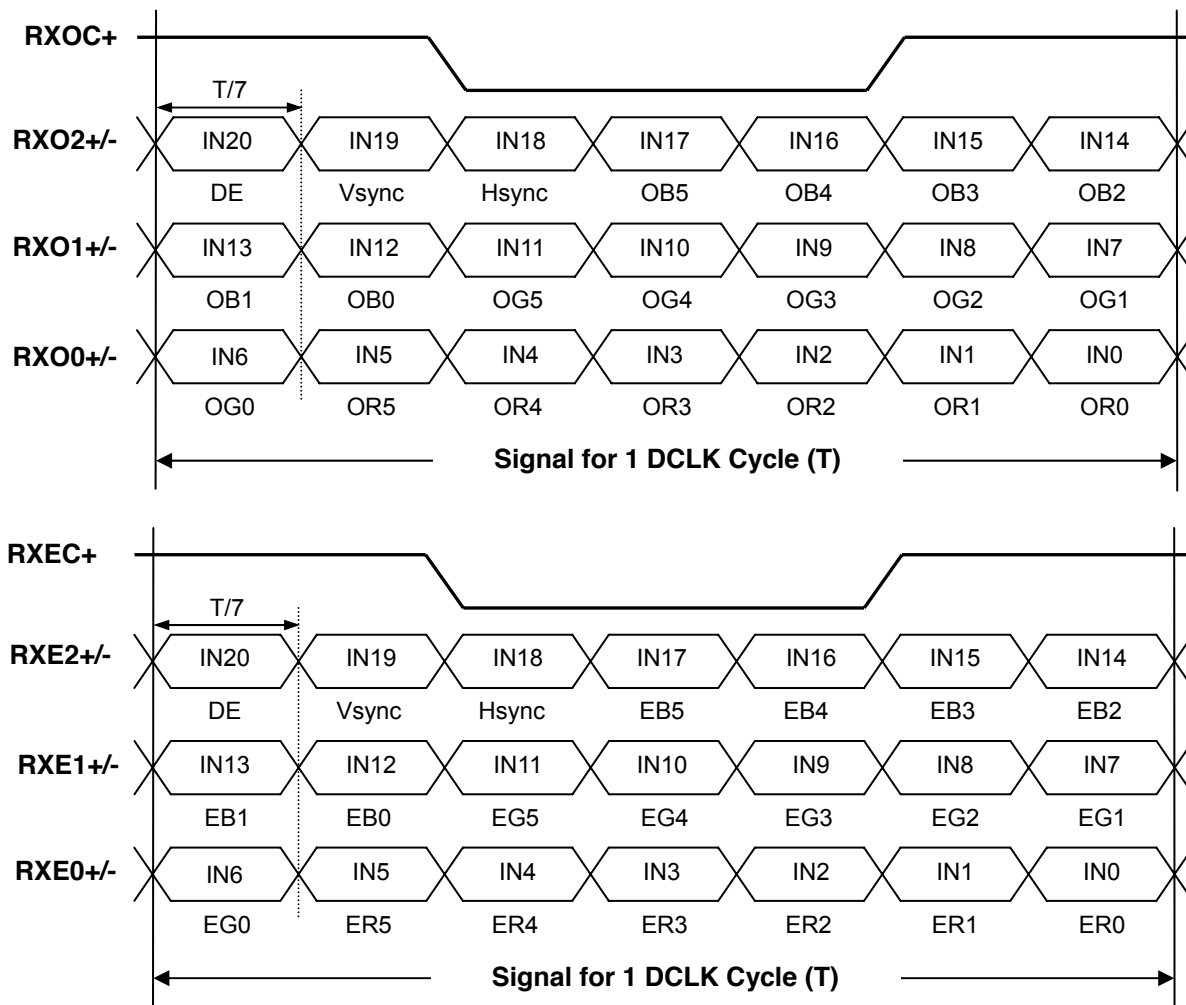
RXOC+

T/7

RXO2+/-
IN20 IN19 IN18 IN17 IN16 IN15 IN14
DE Vsync Hsync OB5 OB4 OB3 OB2

RXO1+/-
IN13 IN12 IN11 IN10 IN9 IN8 IN7
OB1 OB0 OG5 OG4 OG3 OG2 OG1

RXO0+/-
IN6 IN5 IN4 IN3 IN2 IN1 IN0
OG0 OR5 OR4 OR3 OR2 OR1 OR0

Signal for 1 DCLK Cycle (T)

RXEC+

T/7

RXE2+/-
IN20 IN19 IN18 IN17 IN16 IN15 IN14
DE Vsync Hsync EB5 EB4 EB3 EB2

RXE1+/-
IN13 IN12 IN11 IN10 IN9 IN8 IN7
EB1 EB0 EG5 EG4 EG3 EG2 EG1

RXE0+/-
IN6 IN5 IN4 IN3 IN2 IN1 IN0
EG0 ER5 ER4 ER3 ER2 ER1 ER0

Signal for 1 DCLK Cycle (T)